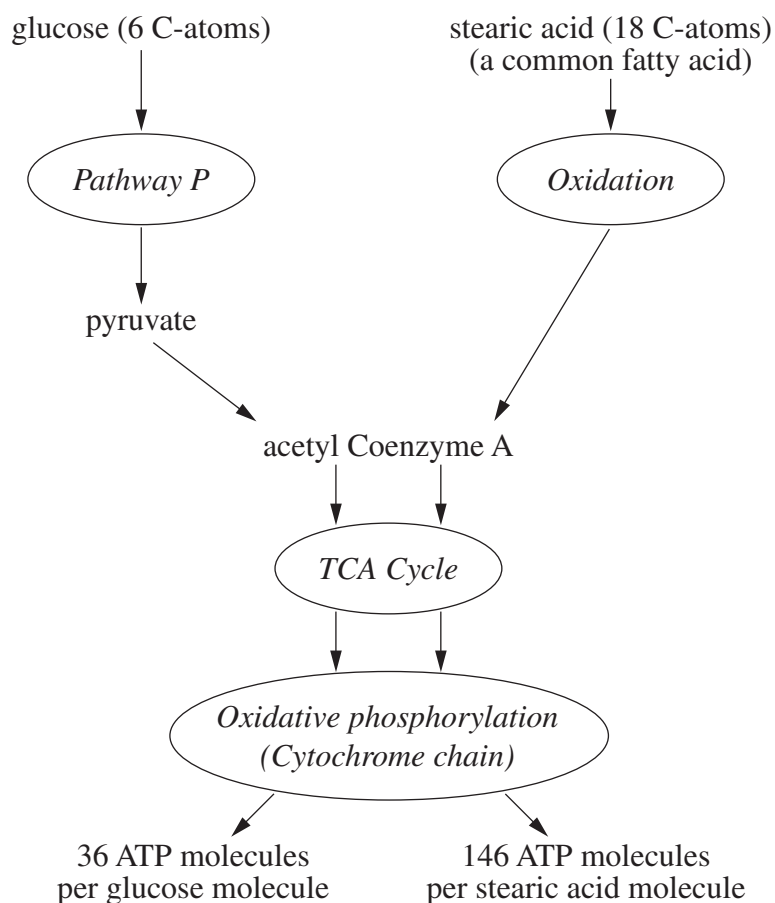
glucose (6 C-atoms)

stearic acid (18 C-atoms)
(a common fatty acid)

Pathway P

Oxidation

pyruvate

acetyl Coenzyme A

TCA Cycle

Oxidative phosphorylation
(Cytochrome chain)

36 ATP molecules
per glucose molecule

146 ATP molecules
per stearic acid molecule